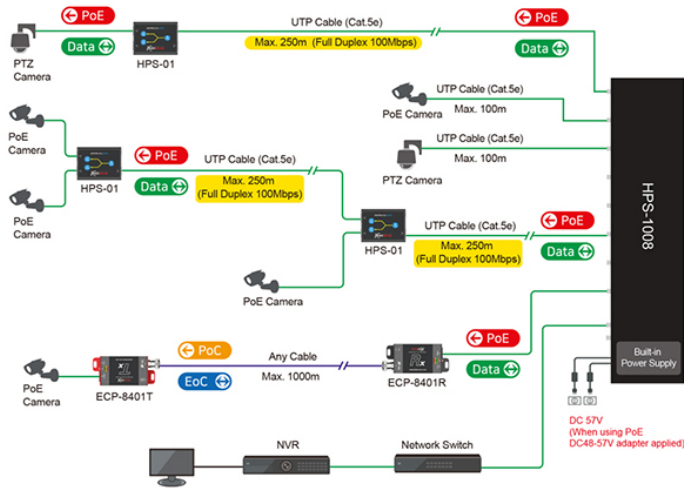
PoE

Data

PTZ Camera

HPS-01

UTP Cable (Cat.5e)

Max. 250m (Full Duplex 100Mbps)

PoE

Data

UTP Cable (Cat.5e)

Max. 100m

PoE Camera

UTP Cable (Cat.5e)

Max. 100m

PTZ Camera

PoE Camera

PoE Camera

HPS-01

PoE

Data

UTP Cable (Cat.5e)

Max. 250m (Full Duplex 100Mbps)

HPS-01

UTP Cable (Cat.5e)

Max. 250m (Full Duplex 100Mbps)

PoE

Data

PoE Camera

HPS-1008

PoE Camera

ECP-8401T

PoC

EoC

Any Cable

Max. 1000m

ECP-8401R

PoE

Data

Built-in Power Supply

DC 57V (When using PoE DC48-57V adapter applied)

NVR

Network Switch